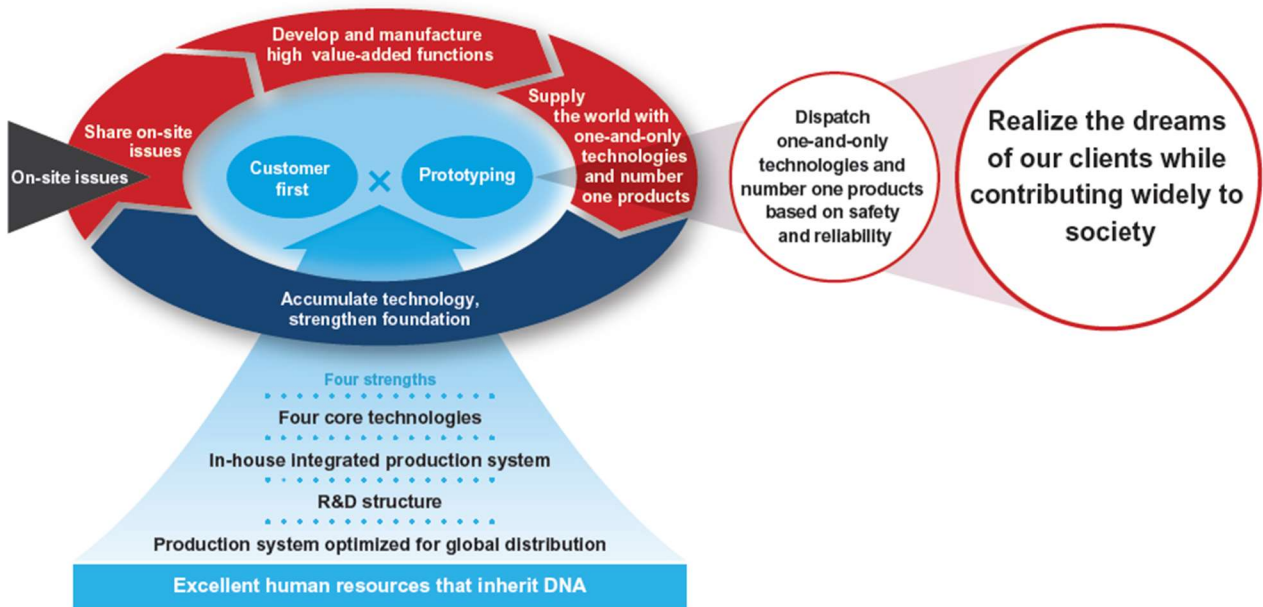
Develop and manufacture high value-added functions

Supply the world with one-and-only technologies and number one products

Share on-site issues

On-site issues

Customer first

×

Prototyping

Accumulate technology, strengthen foundation

Dispatch one-and-only technologies and number one products based on safety and reliability

Realize the dreams of our clients while contributing widely to society

Four strengths

Four core technologies

In-house integrated production system

R&D structure

Production system optimized for global distribution

Excellent human resources that inherit DNA